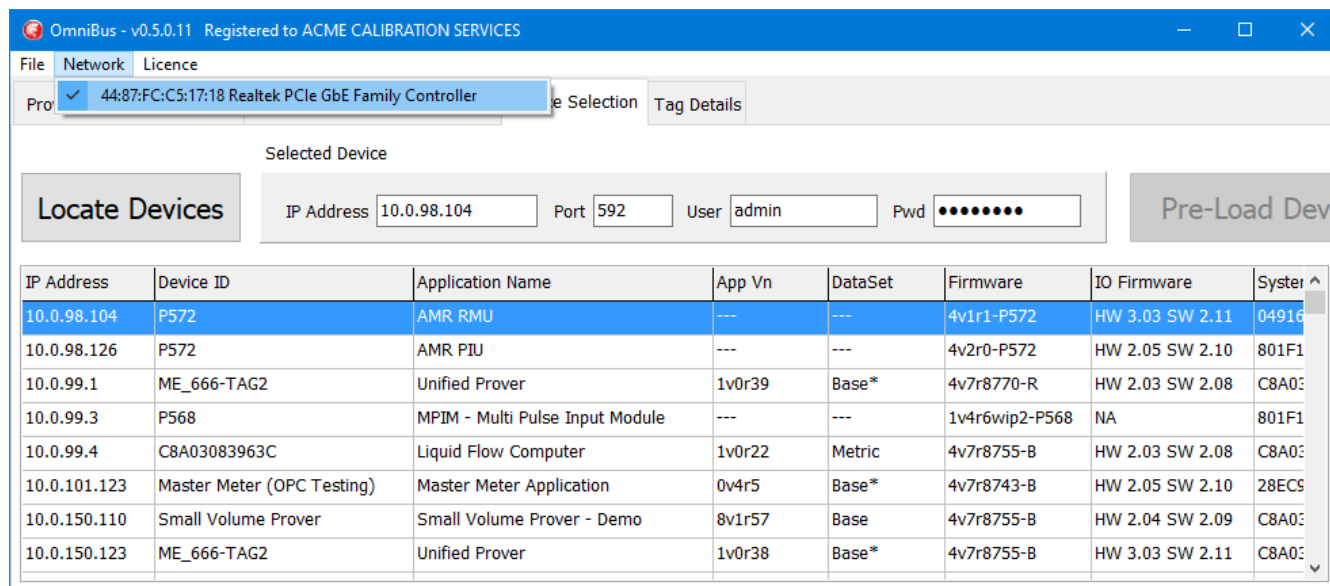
OmniBus - v0.5.0.11 Registered to ACME CALIBRATION SERVICES

File Network Licence

44:87:FC:C5:17:18 Realtek PCIe GbE Family Controller

Pro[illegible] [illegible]e Selection Tag Details

Selected Device

Locate Devices

IP Address 10.0.98.104 Port 592 User admin Pwd ●●●●●●●●●

Pre-Load Dev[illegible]

| IP Address | Device ID | Application Name | App Vn | DataSet | Firmware | IO Firmware | Syster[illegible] |
|---|---|---|---|---|---|---|---|
| 10.0.98.104 | P572 | AMR RMU | --- | --- | 4v1r1-P572 | HW 3.03 SW 2.11 | 04916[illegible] |
| 10.0.98.126 | P572 | AMR PIU | --- | --- | 4v2r0-P572 | HW 2.05 SW 2.10 | 801F1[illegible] |
| 10.0.99.1 | ME_666-TAG2 | Unified Prover | 1v0r39 | Base* | 4v7r8770-R | HW 2.03 SW 2.08 | C8A03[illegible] |
| 10.0.99.3 | P568 | MPIM - Multi Pulse Input Module | --- | --- | 1v4r6wip2-P568 | NA | 801F1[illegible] |
| 10.0.99.4 | C8A03083963C | Liquid Flow Computer | 1v0r22 | Metric | 4v7r8755-B | HW 2.03 SW 2.08 | C8A03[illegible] |
| 10.0.101.123 | Master Meter (OPC Testing) | Master Meter Application | 0v4r5 | Base* | 4v7r8743-B | HW 2.05 SW 2.10 | 28EC9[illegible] |
| 10.0.150.110 | Small Volume Prover | Small Volume Prover - Demo | 8v1r57 | Base | 4v7r8755-B | HW 2.04 SW 2.09 | C8A03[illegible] |
| 10.0.150.123 | ME_666-TAG2 | Unified Prover | 1v0r38 | Base* | 4v7r8755-B | HW 3.03 SW 2.11 | C8A03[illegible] |